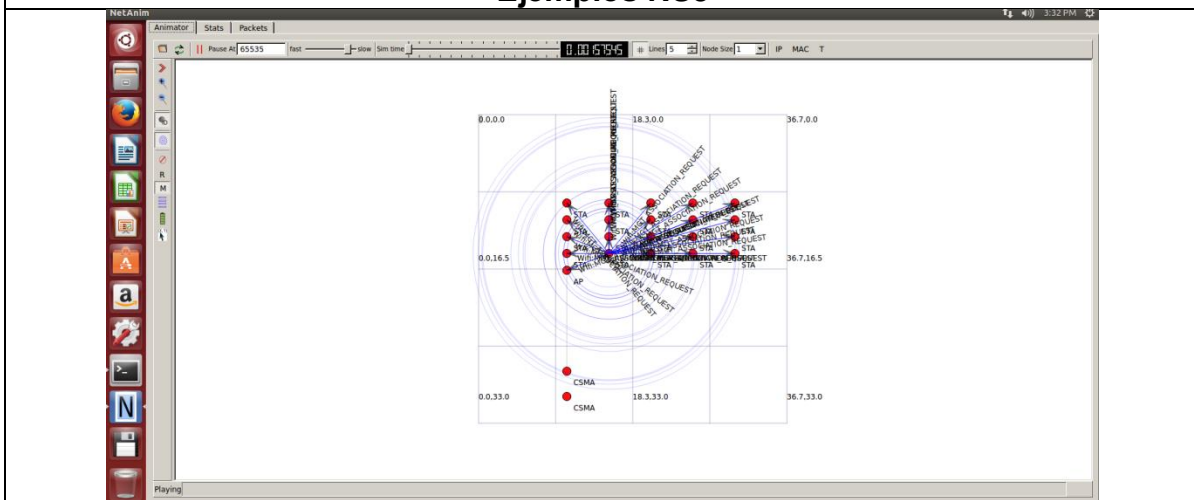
Ejemplos NS3

NetAnim

3:32 PM

Animator | Stats | Packets

Pause At 65535 fast slow Sim time 0.00157545 Lines 5 Node Size 1 IP MAC T

R
M

0.0,0.0
18.3,0.0
36.7,0.0

ASSOCIATION_REQUEST
ASSOCIATION_REQUEST
ASSOCIATION_REQUEST
ASSOCIATION_REQUEST
ASSOCIATION_REQUEST

STA
STA
STA
STA
STA
STA
STA
STA
STA
STA

0.0,16.5
36.7,16.5

Wifi
AP

ASSOCIATION_REQUEST
ASSOCIATION_REQUEST

CSMA
CSMA

0.0,33.0
18.3,33.0
36.7,33.0

Playing